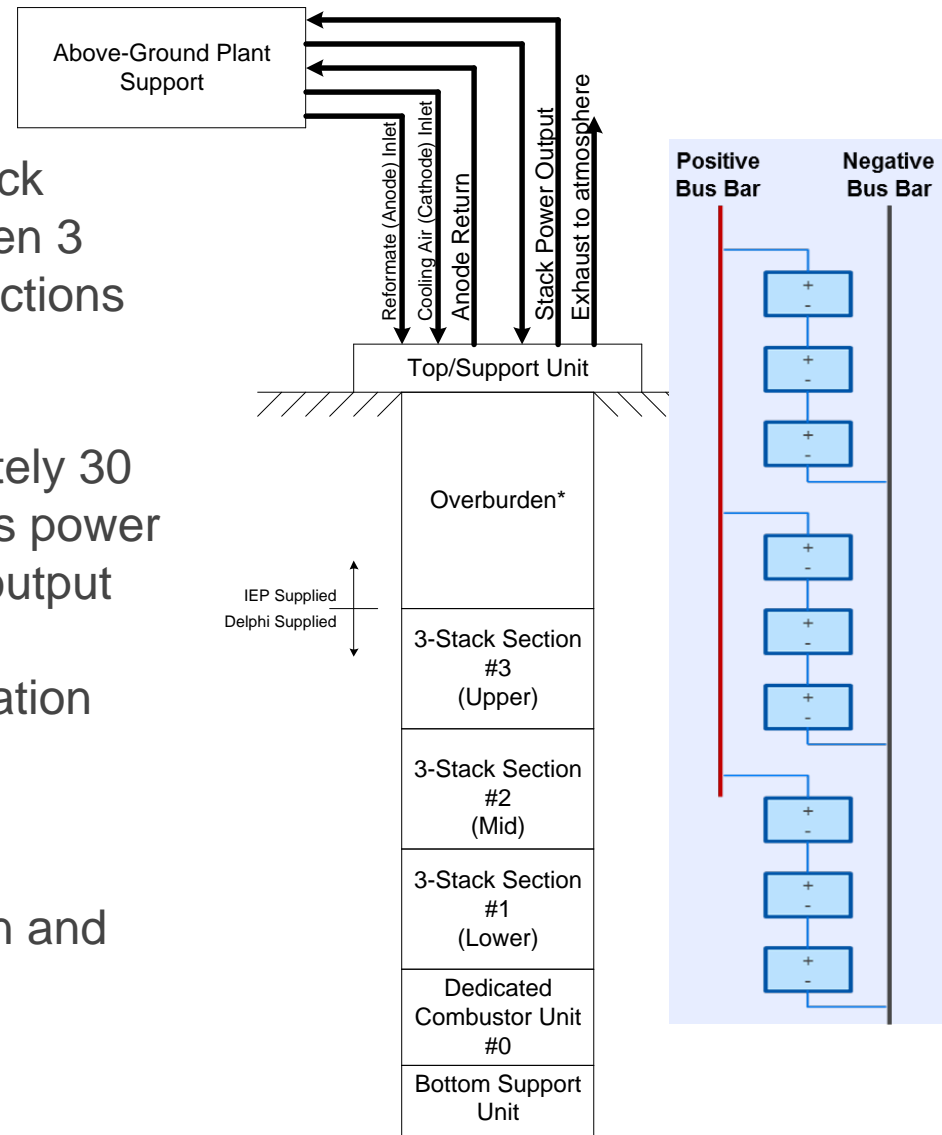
Above-Ground Plant Support

ck
en 3
ctions

tely 30
s power
output

ation

n and

Reformate (Anode) Inlet
Cooling Air (Cathode) Inlet
Anode Return
Stack Power Output
Exhaust to atmosphere

Top/Support Unit

Overburden*

IEP Supplied
Delphi Supplied

3-Stack Section #3 (Upper)

3-Stack Section #2 (Mid)

3-Stack Section #1 (Lower)

Dedicated Combustor Unit #0

Bottom Support Unit

Positive Bus Bar
Negative Bus Bar

+
-
+
-
+
-
+
-
+
-
+
-
+
-
+
-
+
-